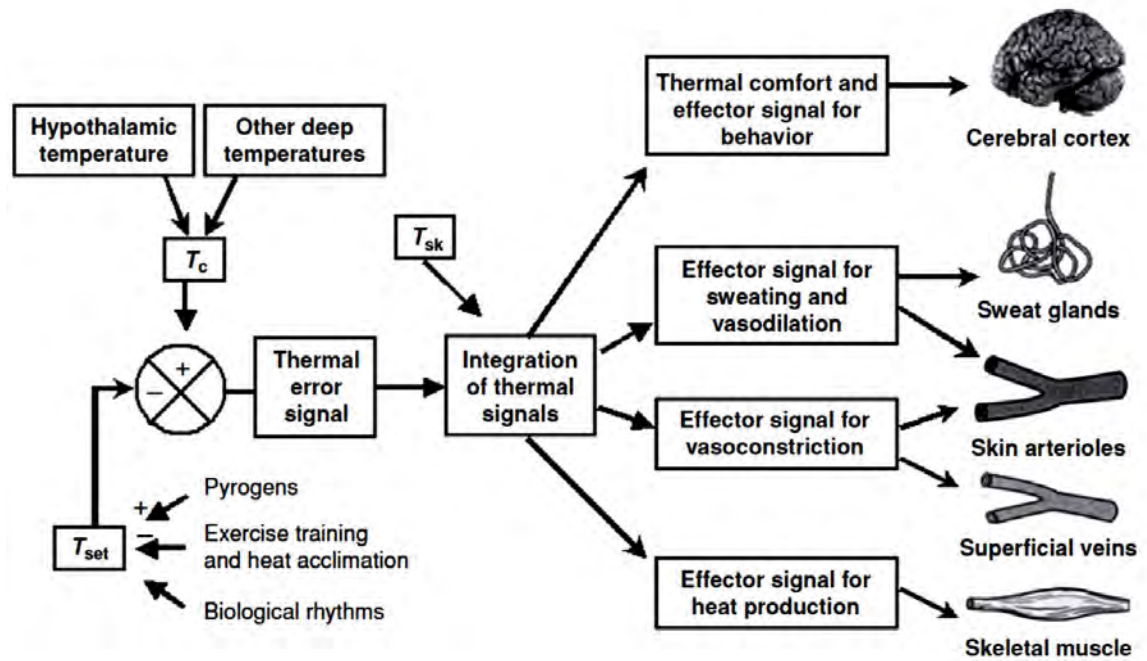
Hypothalamic temperature

Other deep temperatures

$T_c$

+

−

Thermal error signal

$T_{sk}$

Integration of thermal signals

Thermal comfort and effector signal for behavior

Cerebral cortex

Effector signal for sweating and vasodilation

Sweat glands

Effector signal for vasoconstriction

Skin arterioles

Superficial veins

Effector signal for heat production

Skeletal muscle

$T_{set}$

+

−

Pyrogens

Exercise training and heat acclimation

Biological rhythms